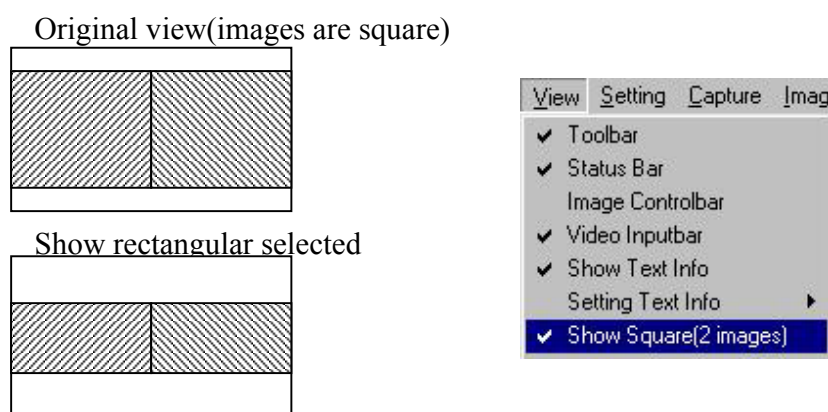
Original view(images are square)

Show rectangular selected

View Setting Capture Imag

✔ Toolbar
✔ Status Bar
Image Controlbar
✔ Video Inputbar
✔ Show Text Info
Setting Text Info ▸
✔ Show Square(2 images)